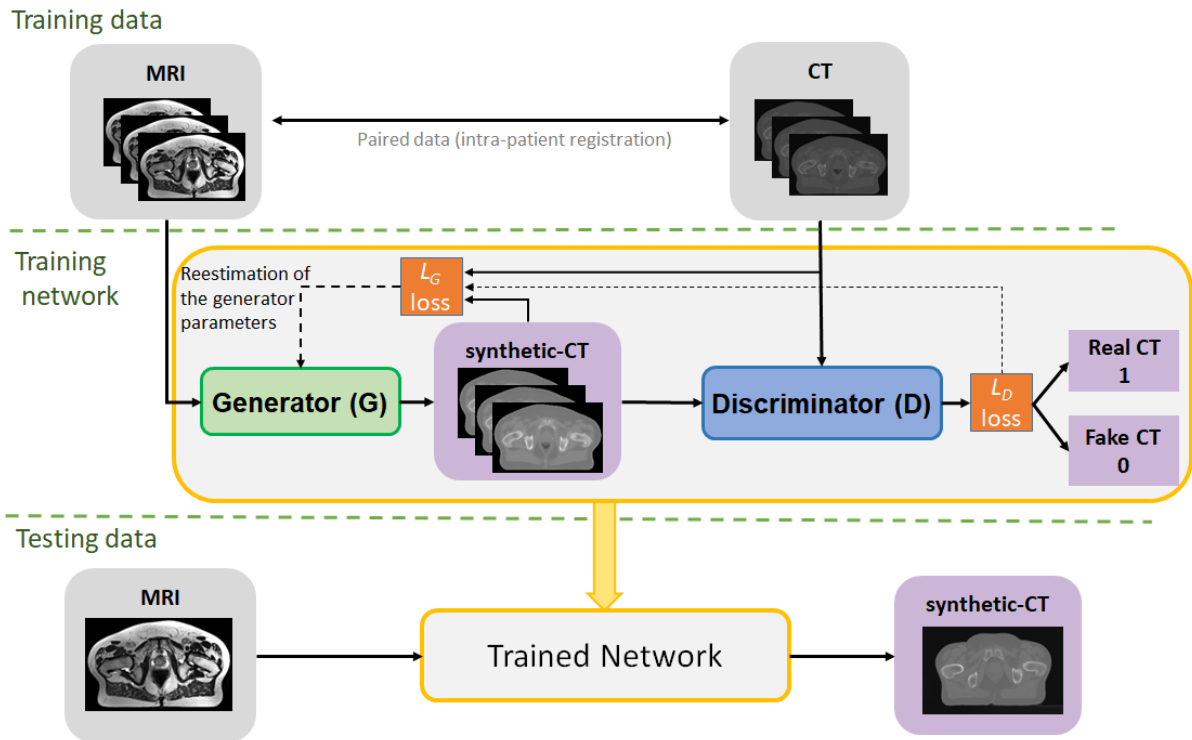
Training data

MRI

Paired data (intra-patient registration)

CT

Training network

Reestimation of the generator parameters

$L_G$ loss

synthetic-CT

Generator (G)

Discriminator (D)

$L_D$ loss

Real CT 1

Fake CT 0

Testing data

MRI

Trained Network

synthetic-CT